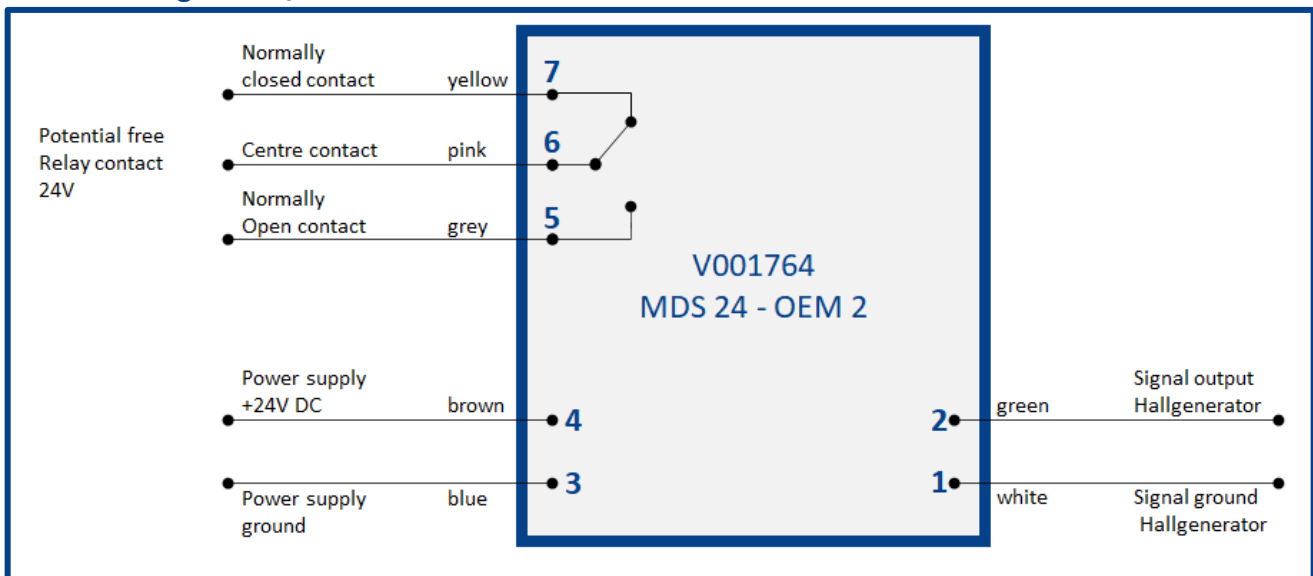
Potential free
Relay contact
24V

Normally
closed contact yellow 7

Centre contact pink 6

Normally
Open contact grey 5

V001764
MDS 24 - OEM 2

Power supply
+24V DC brown 4

Power supply
ground blue 3

2 green Signal output
Hallgenerator

1 white Signal ground
Hallgenerator